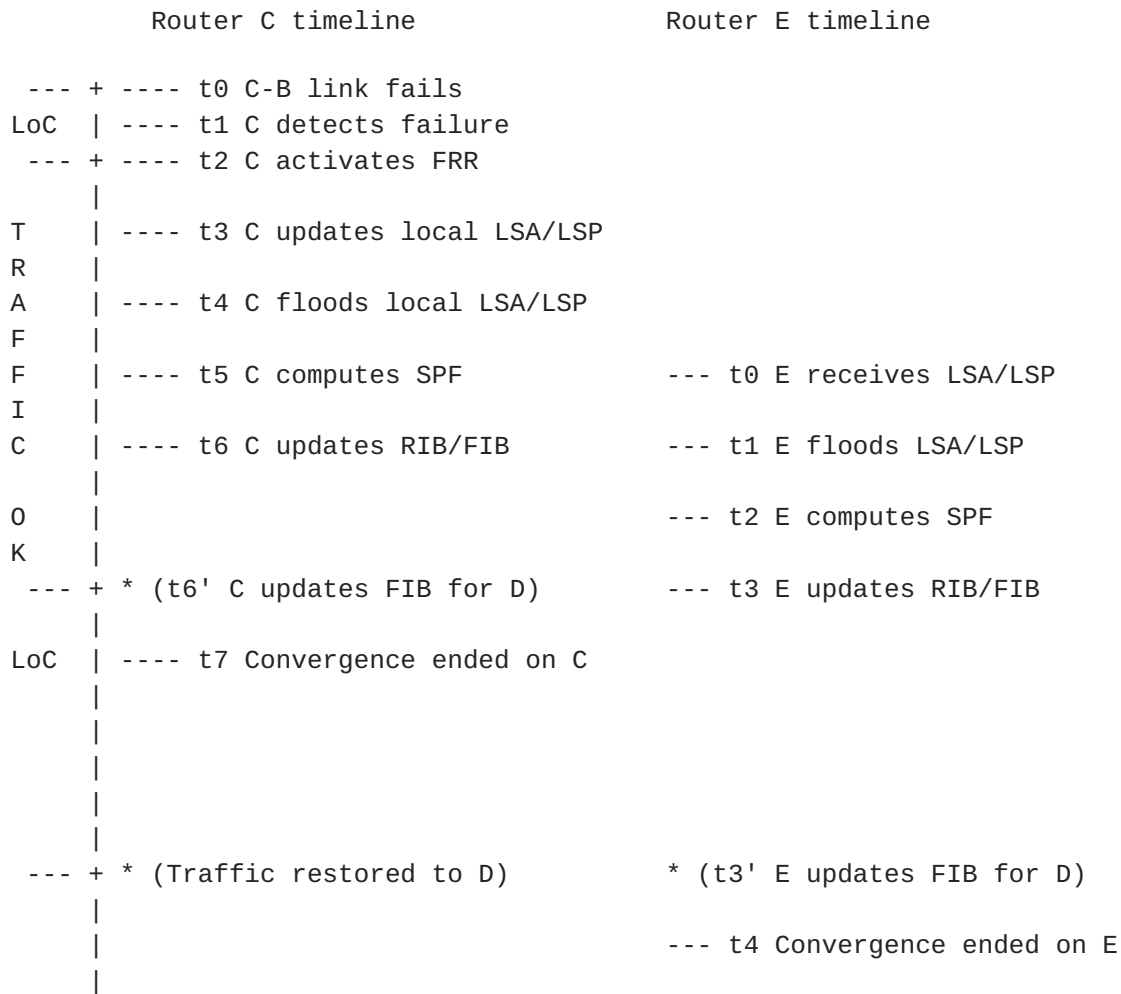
Router C timeline Router E timeline

--- + ---- t0 C-B link fails
LoC | ---- t1 C detects failure
--- + ---- t2 C activates FRR
|
T | ---- t3 C updates local LSA/LSP
R |
A | ---- t4 C floods local LSA/LSP
F |
F | ---- t5 C computes SPF --- t0 E receives LSA/LSP
I |
C | ---- t6 C updates RIB/FIB --- t1 E floods LSA/LSP
|
O | --- t2 E computes SPF
K |
--- + * (t6' C updates FIB for D) --- t3 E updates RIB/FIB
|
LoC | ---- t7 Convergence ended on C
|
|
|
|
|
--- + * (Traffic restored to D) * (t3' E updates FIB for D)
|
| --- t4 Convergence ended on E
|